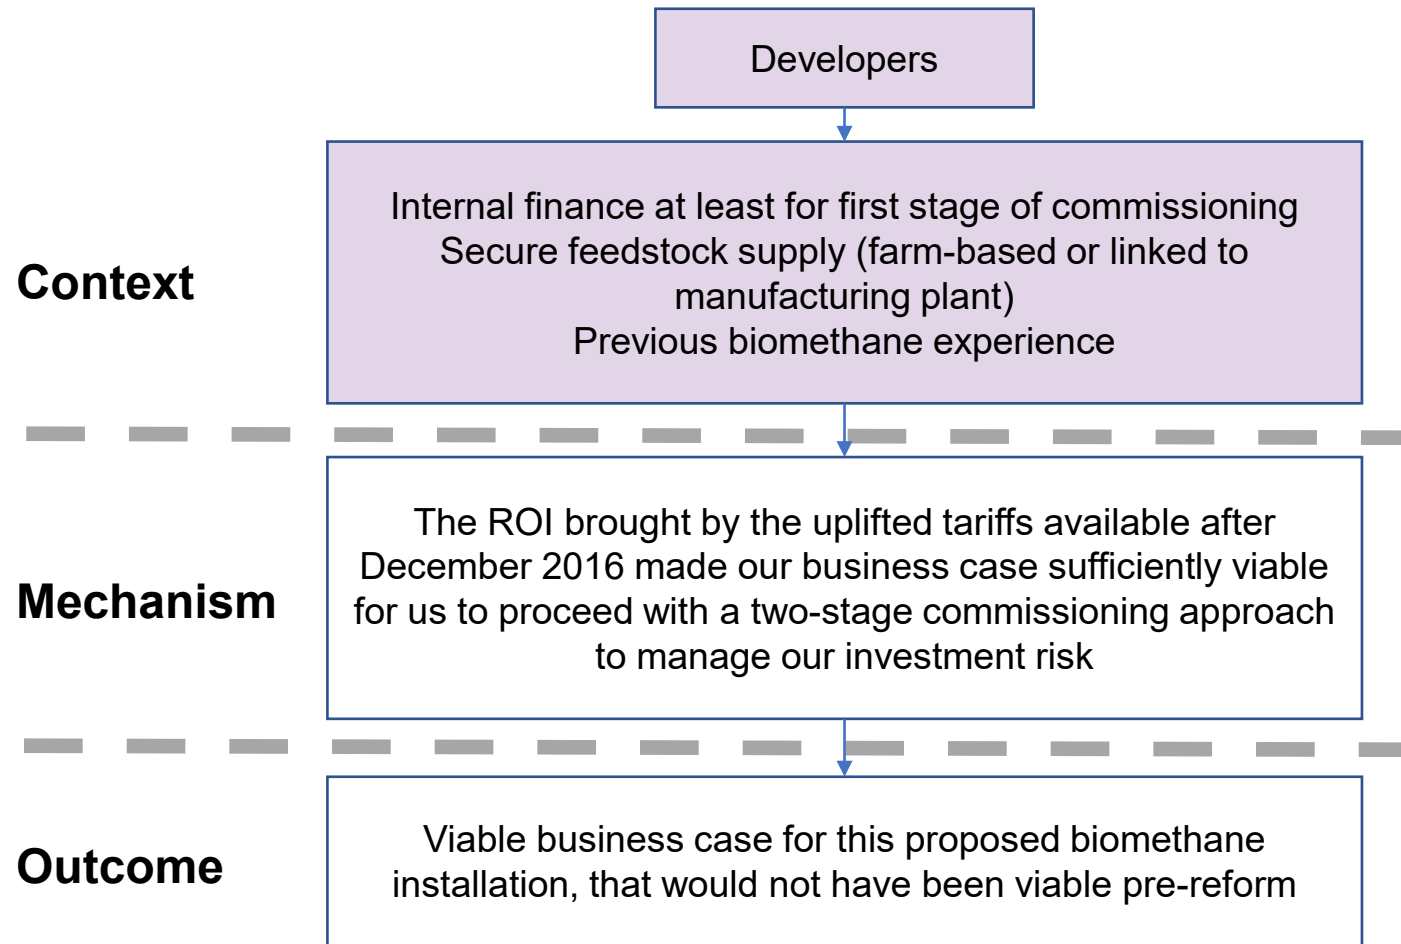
Developers

Context

Internal finance at least for first stage of commissioning
Secure feedstock supply (farm-based or linked to manufacturing plant)
Previous biomethane experience

Mechanism

The ROI brought by the uplifted tariffs available after December 2016 made our business case sufficiently viable for us to proceed with a two-stage commissioning approach to manage our investment risk

Outcome

Viable business case for this proposed biomethane installation, that would not have been viable pre-reform